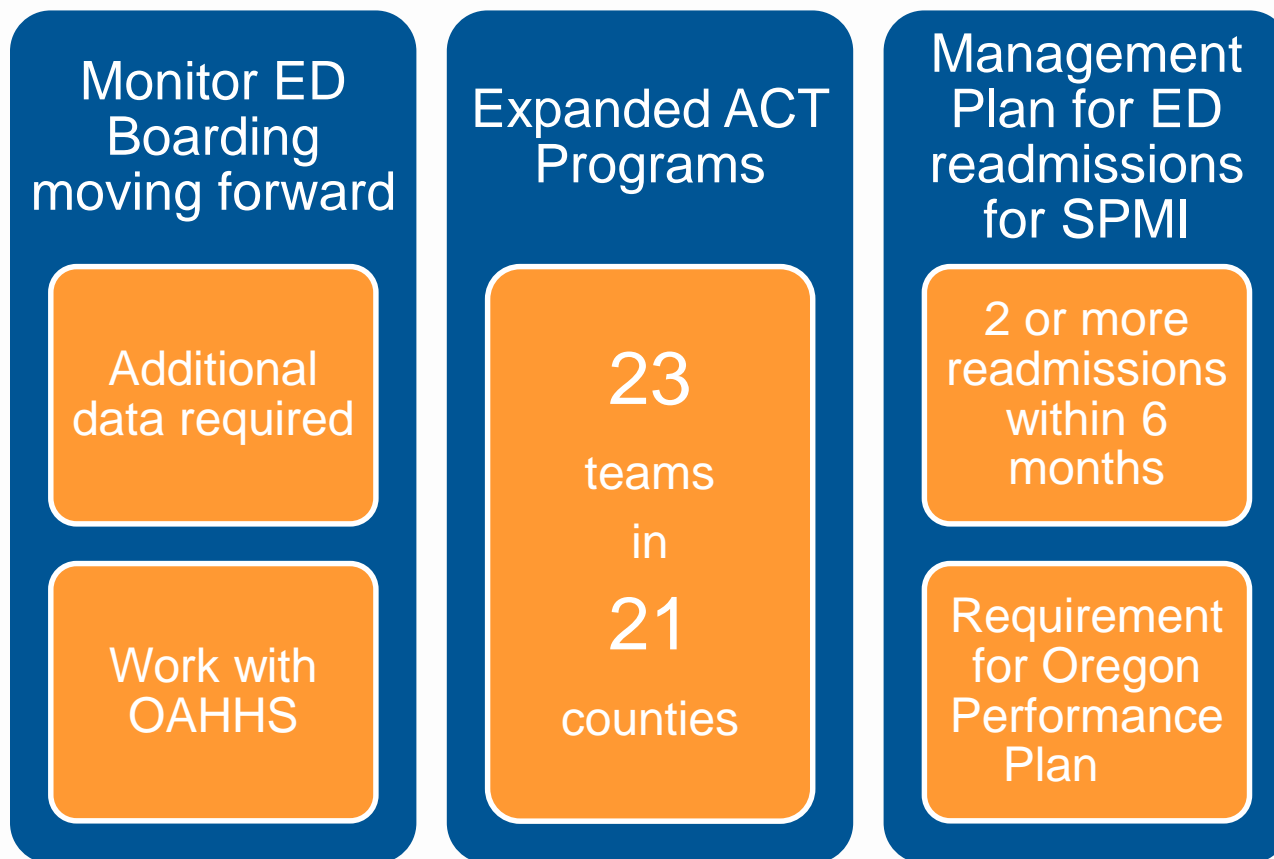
Monitor ED Boarding moving forward

Additional data required

Work with OAHHS

Expanded ACT Programs

23

teams

in

21

counties

Management Plan for ED readmissions for SPMI

2 or more readmissions within 6 months

Requirement for Oregon Performance Plan